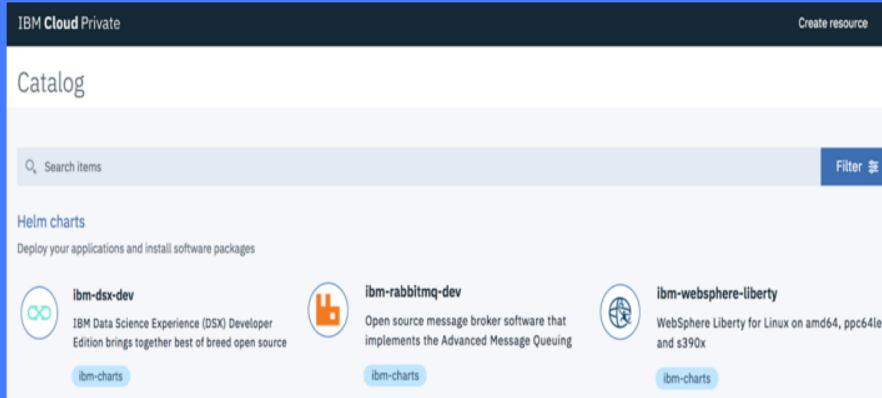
IBM Cloud Private

Create resource

Catalog

Search items

Filter

Helm charts

Deploy your applications and install software packages

ibm-dsx-dev

IBM Data Science Experience (DSX) Developer Edition brings together best of breed open source

ibm-charts

ibm-rabbitmq-dev

Open source message broker software that implements the Advanced Message Queuing

ibm-charts

ibm-websphere-liberty

WebSphere Liberty for Linux on amd64, ppc64le and s390x

ibm-charts